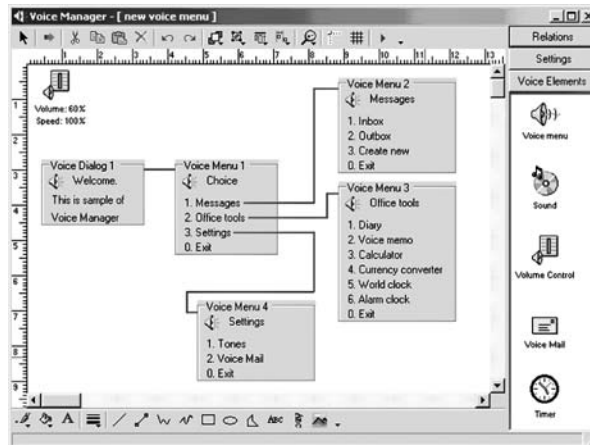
Voice Manager - [ new voice menu ]

Relations
Settings
Voice Elements

Volume: 60%
Speed: 100%

Voice Dialog 1
Welcome.
This is sample of
Voice Manager

Voice Menu 1
Choice
1. Messages
2. Office tools
3. Settings
0. Exit

Voice Menu 2
Messages
1. Inbox
2. Outbox
3. Create new
0. Exit

Voice Menu 3
Office tools
1. Diary
2. Voice memo
3. Calculator
4. Currency converter
5. World clock
6. Alarm clock
0. Exit

Voice Menu 4
Settings
1. Tones
2. Voice Mail
0. Exit

Voice menu
Sound
Volume Control
Voice Mail
Timer